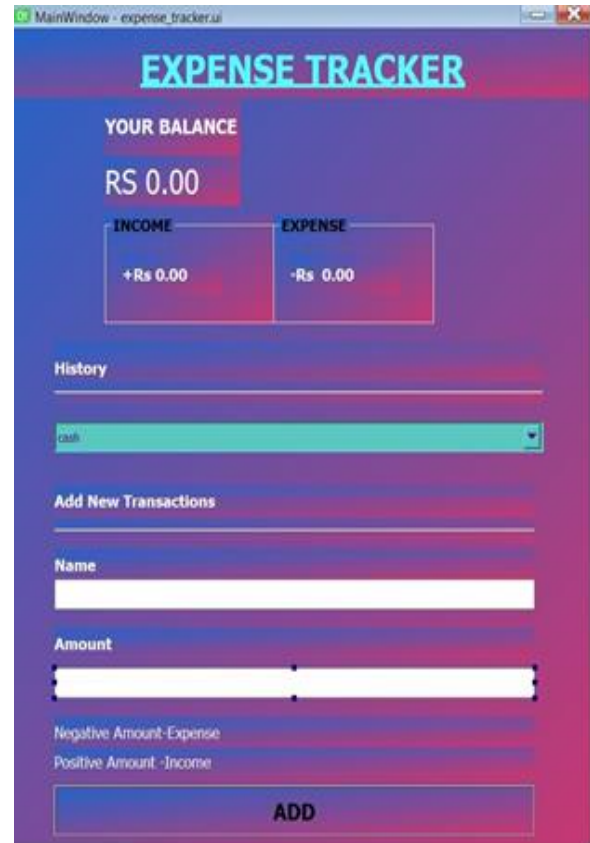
MainWindow - expense_tracker.ui

EXPENSE TRACKER

YOUR BALANCE

RS 0.00

INCOME

+Rs 0.00

EXPENSE

-Rs 0.00

History

cash

Add New Transactions

Name

Amount

Negative Amount-Expense

Positive Amount -Income

ADD